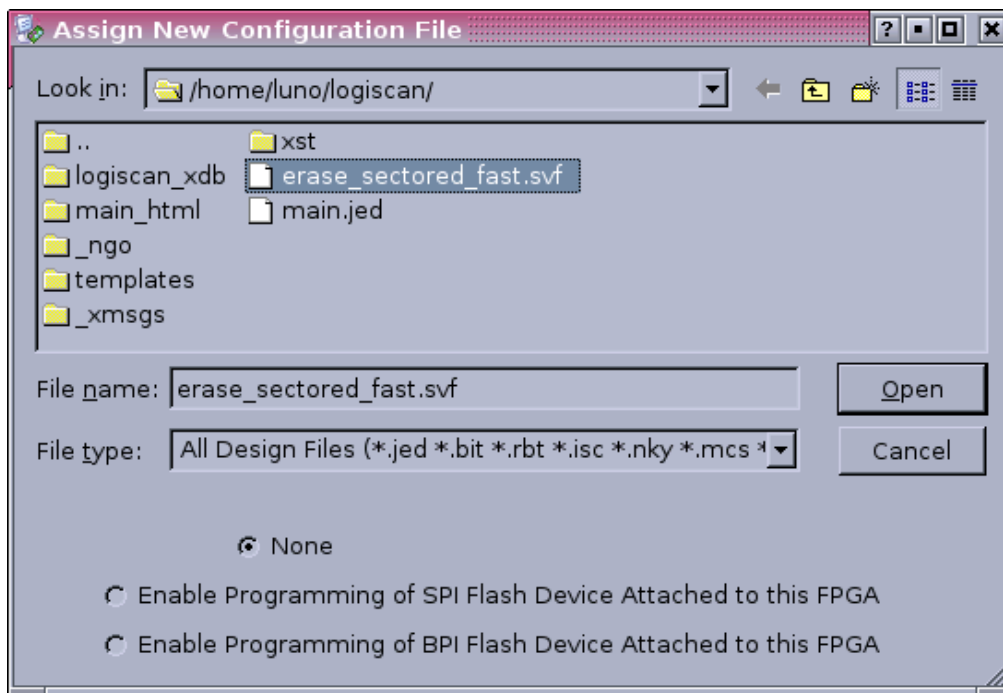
Assign New Configuration File

Look in: /home/luno/logiscan/

..
logiscan_xdb
main_html
_ngo
templates
_xmsgs
xst
erase_sectored_fast.svf
main.jed

File name: erase_sectored_fast.svf

Open

File type: All Design Files (*.jed *.bit *.rbt *.isc *.nky *.mcs *

Cancel

None

Enable Programming of SPI Flash Device Attached to this FPGA

Enable Programming of BPI Flash Device Attached to this FPGA